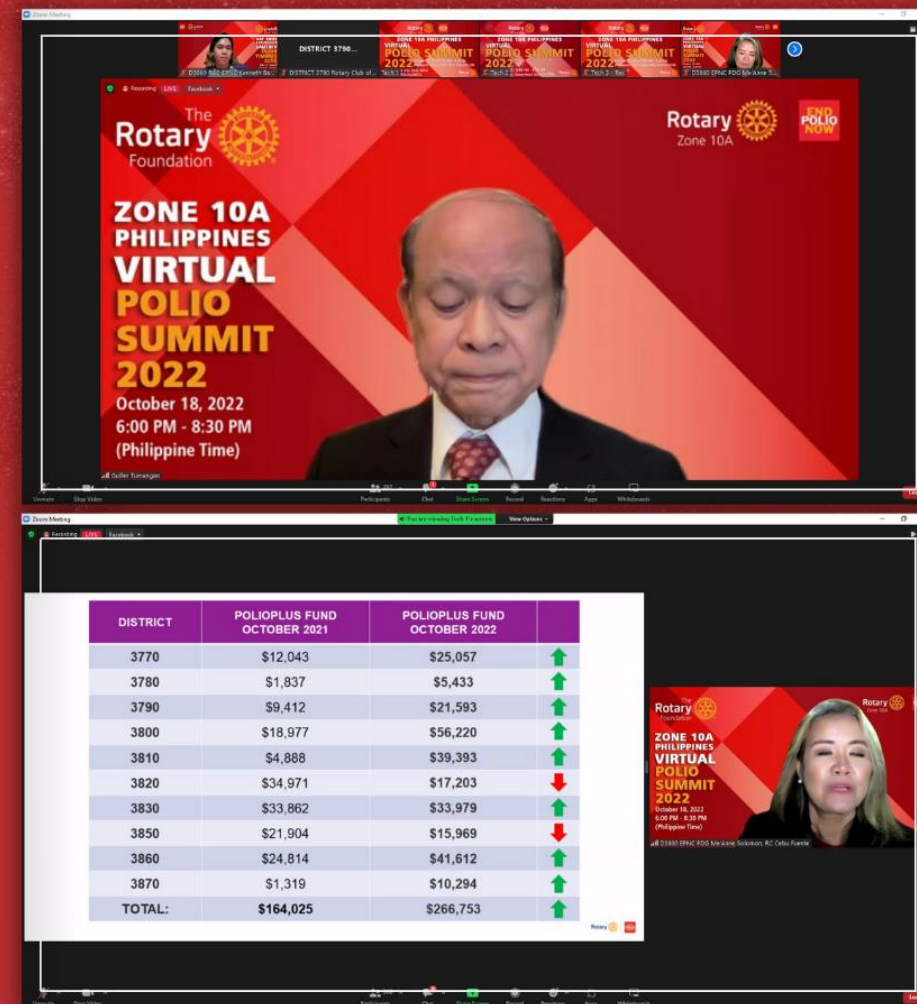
Zoom Meeting

DISTRICT 3790...

ZONE 10A PHILIPPINES VIRTUAL POLIO SUMMIT 2022

D3860 EPNC PDG Me Anne S...

Recording LIVE Facebook

The Rotary Foundation

Rotary Zone 10A

END POLIO NOW

ZONE 10A PHILIPPINES VIRTUAL POLIO SUMMIT 2022

October 18, 2022
6:00 PM - 8:30 PM
(Philippine Time)

Guiller Tumangan

Unmute Stop Video Participants Chat Share Screen Record Reactions Apps Whiteboards

Zoom Meeting

Recording LIVE Facebook

You are viewing Tech 3's screen View Options

| DISTRICT | POLIOPLUS FUND OCTOBER 2021 | POLIOPLUS FUND OCTOBER 2022 | |
|---|---|---|---|
| 3770 | $12,043 | $25,057 | |
| 3780 | $1,837 | $5,433 | |
| 3790 | $9,412 | $21,593 | |
| 3800 | $18,977 | $56,220 | |
| 3810 | $4,888 | $39,393 | |
| 3820 | $34,971 | $17,203 | |
| 3830 | $33,862 | $33,979 | |
| 3850 | $21,904 | $15,969 | |
| 3860 | $24,814 | $41,612 | |
| 3870 | $1,319 | $10,294 | |
| TOTAL: | $164,025 | $266,753 | |

Rotary

The Rotary Foundation

Rotary Zone 10A

ZONE 10A PHILIPPINES VIRTUAL POLIO SUMMIT 2022

October 18, 2022
6:00 PM - 8:30 PM
(Philippine Time)

D3860 EPNC PDG Me Anne Solomon, RC Cebu Fuente

Unmute Stop Video Participants Chat Share Screen Record Reactions Apps Whiteboards